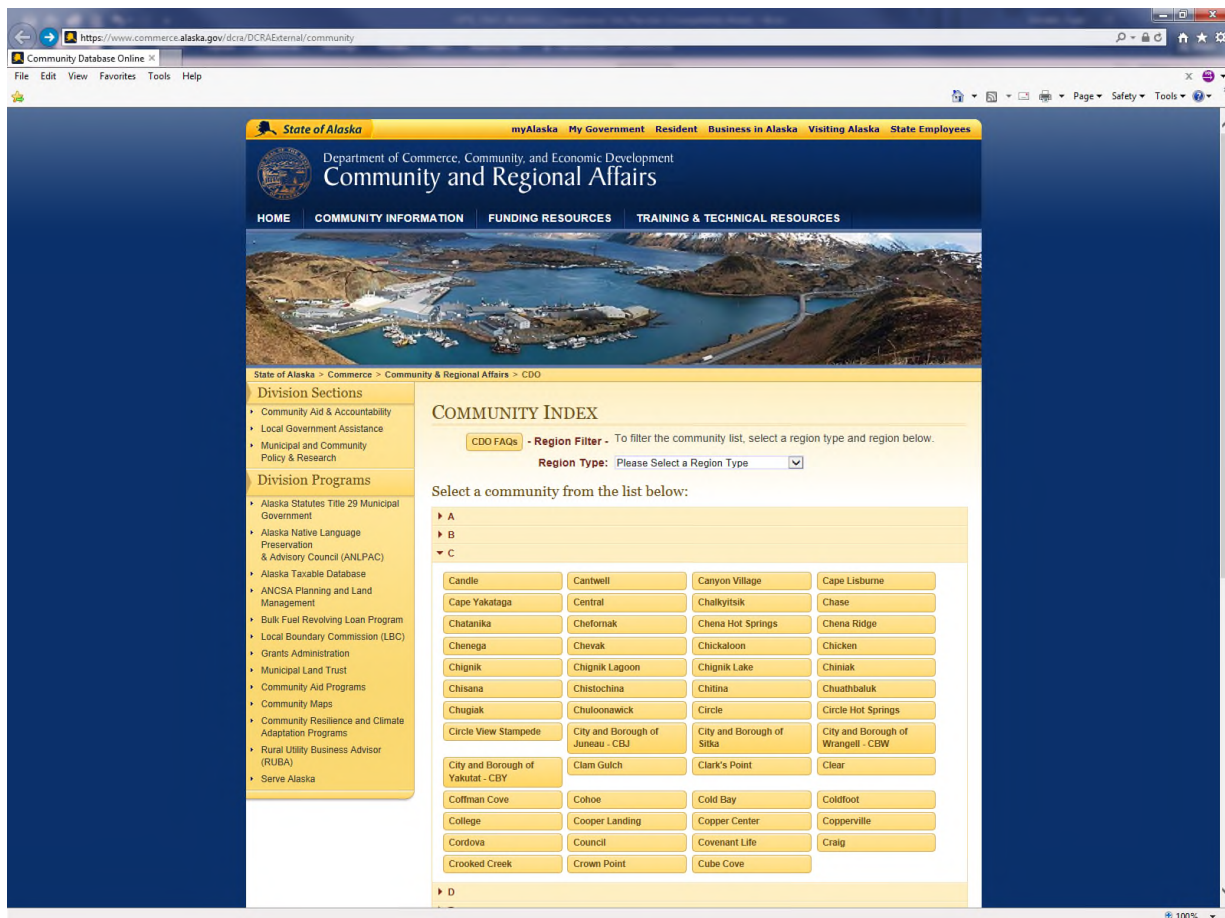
https://www.commerce.alaska.gov/dcra/DCRAExternal/community

Community Database Online ×

File Edit View Favorites Tools Help

Page ▾ Safety ▾ Tools ▾

State of Alaska

myAlaska My Government Resident Business in Alaska Visiting Alaska State Employees

Department of Commerce, Community, and Economic Development
Community and Regional Affairs

HOME COMMUNITY INFORMATION FUNDING RESOURCES TRAINING & TECHNICAL RESOURCES

State of Alaska > Commerce > Community & Regional Affairs > CDO

Division Sections

Community Aid & Accountability
Local Government Assistance
Municipal and Community Policy & Research

Division Programs

Alaska Statutes Title 29 Municipal Government
Alaska Native Language Preservation & Advisory Council (ANLPAC)
Alaska Taxable Database
ANCSA Planning and Land Management
Bulk Fuel Revolving Loan Program
Local Boundary Commission (LBC)
Grants Administration
Municipal Land Trust
Community Aid Programs
Community Maps
Community Resilience and Climate Adaptation Programs
Rural Utility Business Advisor (RUBA)
Serve Alaska

COMMUNITY INDEX

CDO FAQs - Region Filter - To filter the community list, select a region type and region below.

Region Type: Please Select a Region Type

Select a community from the list below:

A
B
C

| Candle | Cantwell | Canyon Village | Cape Lisburne |
|---|---|---|---|
| Cape Yakataga | Central | Chalkyitsik | Chase |
| Chatanika | Chefornak | Chena Hot Springs | Chena Ridge |
| Chenega | Chevak | Chickaloon | Chicken |
| Chignik | Chignik Lagoon | Chignik Lake | Chiniak |
| Chisana | Chistochina | Chitina | Chuathbaluk |
| Chugiak | Chuloonawick | Circle | Circle Hot Springs |
| Circle View Stampede | City and Borough of Juneau - CBJ | City and Borough of Sitka | City and Borough of Wrangell - CBW |
| City and Borough of Yakutat - CBY | Clam Gulch | Clark's Point | Clear |
| Coffman Cove | Cohoe | Cold Bay | Coldfoot |
| College | Cooper Landing | Copper Center | Copperville |
| Cordova | Council | Covenant Life | Craig |
| Crooked Creek | Crown Point | Cube Cove | |

D

100%